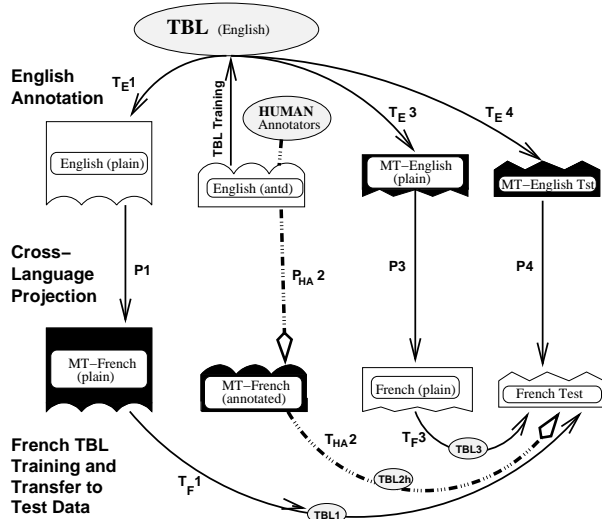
TBL (English)

English Annotation

$T_E1$

TBL Training

HUMAN Annotators

$T_E3$

$T_E4$

English (plain)

English (antd)

MT–English (plain)

MT–English Tst

Cross–Language Projection

P1

$P_{HA}2$

P3

P4

MT–French (plain)

MT–French (annotated)

French (plain)

French Test

French TBL Training and Transfer to Test Data

$T_{HA}2$

$T_F3$

TBL3

TBL2h

$T_F1$

TBL1